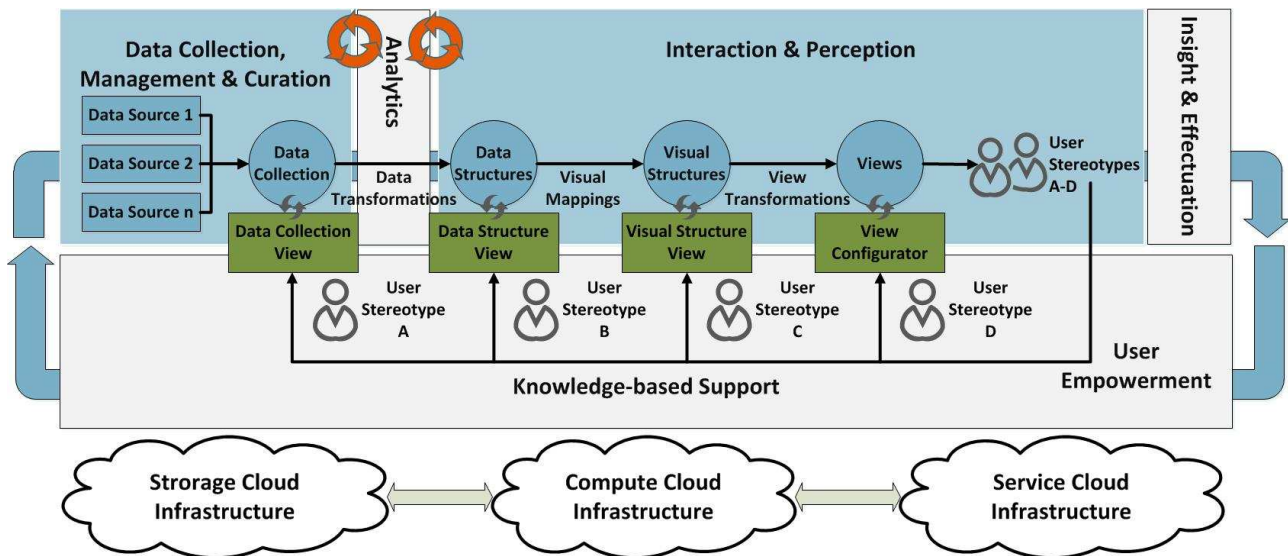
Data Collection, Management & Curation

Analytics

Interaction & Perception

Insight & Effectuation

Data Source 1

Data Source 2

Data Source n

Data Collection

Data Transformations

Data Structures

Visual Mappings

Visual Structures

View Transformations

Views

User Stereotypes A-D

Data Collection View

Data Structure View

Visual Structure View

View Configurator

User Stereotype A

User Stereotype B

User Stereotype C

User Stereotype D

User Empowerment

Knowledge-based Support

Strorage Cloud Infrastructure

Compute Cloud Infrastructure

Service Cloud Infrastructure